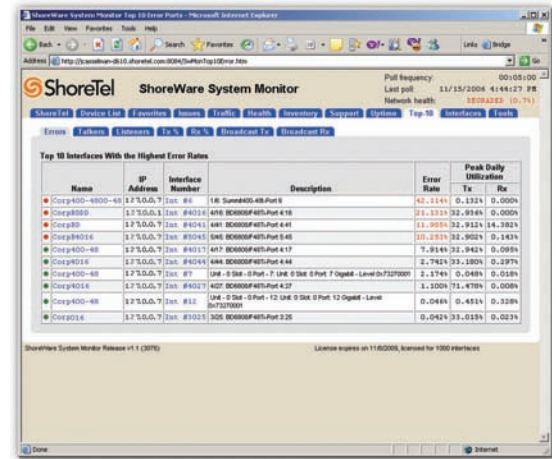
ShoreWare System Monitor Top 10 Error Ports - Microsoft Internet Explorer

File Edit View Favorites Tools Help

Back Search Favorites Links Bridge

Address http://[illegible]:8084/SwMon/Top10Error.htm Go

ShoreTel ShoreWare System Monitor

Poll frequency: 00:05:00
Last poll: 11/15/2006 4:44:27 PM
Network health: DEGRADED (0.7%)

ShoreTel Device List Favorites Issues Traffic Health Inventory Support Uptime Top-10 Interfaces Tools

Errors Talkers Listeners Tx % Rx % Broadcast Tx Broadcast Rx

Top 10 Interfaces With the Highest Error Rates

| Name | IP Address | Interface Number | Description | Error Rate | Peak Daily Utilization Tx | Peak Daily Utilization Rx |
|---|---|---|---|---|---|---|
| Corp400-4800-48 | 172.0.0.1 | Int #6 | 1/6: Summit400-48t-Port 6 | 42.114% | 0.132% | 0.000% |
| Corp8000 | 172.0.0.1 | Int #4016 | 4/16: BD6808/F48Ti-Port 4:16 | 21.131% | 32.936% | 0.000% |
| Corp80 | 172.0.0.1 | Int #4041 | 4/41: BD6808/F48Ti-Port 4:41 | 11.905% | 32.912% | 14.382% |
| CorpB4016 | 172.0.0.1 | Int #5045 | 5/45: BD6808/F48Ti-Port 5:45 | 10.293% | 32.902% | 0.143% |
| Corp400-48 | 172.0.0.1 | Int #4017 | 4/17: BD6808/F48Ti-Port 4:17 | 7.914% | 32.942% | 0.095% |
| Corp4016 | 172.0.0.1 | Int #4044 | 4/44: BD6808/F48Ti-Port 4:44 | 2.742% | 33.180% | 0.297% |
| Corp400-48 | 172.0.0.1 | Int #7 | Unit - 0 Slot - 0 Port - 7: Unit: 0 Slot: 0 Port: 7 Gigabit - Level 0x73270001 | 2.174% | 0.048% | 0.018% |
| Corp4016 | 172.0.0.1 | Int #4027 | 4/27: BD6808/F48Ti-Port 4:27 | 1.100% | 71.478% | 0.008% |
| Corp400-48 | 172.0.0.1 | Int #12 | Unit - 0 Slot - 0 Port - 12: Unit: 0 Slot: 0 Port: 12 Gigabit - Level 0x73270001 | 0.066% | 0.451% | 0.328% |
| Corp016 | 172.0.0.1 | Int #3025 | 3/25: BD6808/F48Ti-Port 3:25 | 0.042% | 33.015% | 0.023% |

ShoreWare System Monitor Release v1.1 (3076)

License expires on 11/6/2006, licensed for 1000 interfaces

Done Internet